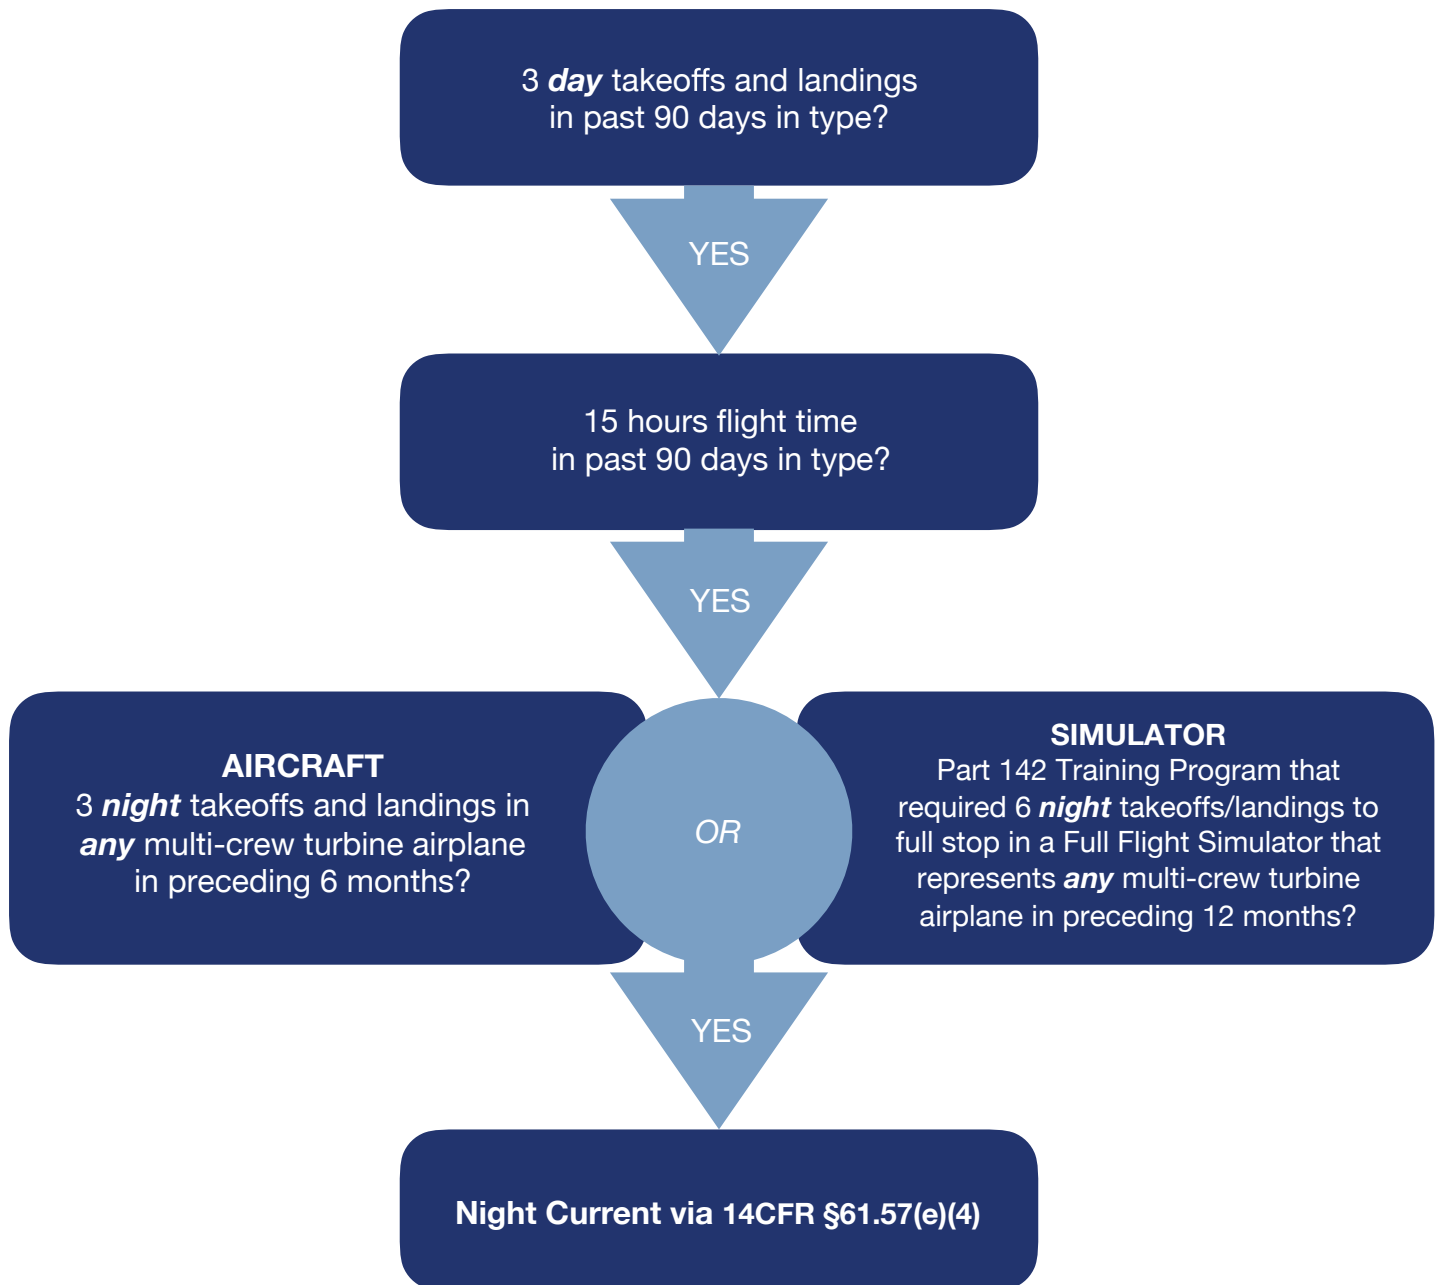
3 day takeoffs and landings in past 90 days in type?

YES

15 hours flight time in past 90 days in type?

YES

AIRCRAFT
3 night takeoffs and landings in any multi-crew turbine airplane in preceding 6 months?

OR

SIMULATOR
Part 142 Training Program that required 6 night takeoffs/landings to full stop in a Full Flight Simulator that represents any multi-crew turbine airplane in preceding 12 months?

YES

Night Current via 14CFR §61.57(e)(4)